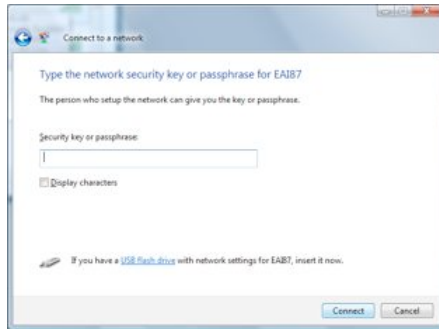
Connect to a network

Type the network security key or passphrase for EAI87

The person who setup the network can give you the key or passphrase.

Security key or passphrase:

Display characters

If you have a USB flash drive with network settings for EAI87, insert it now.

Connect Cancel